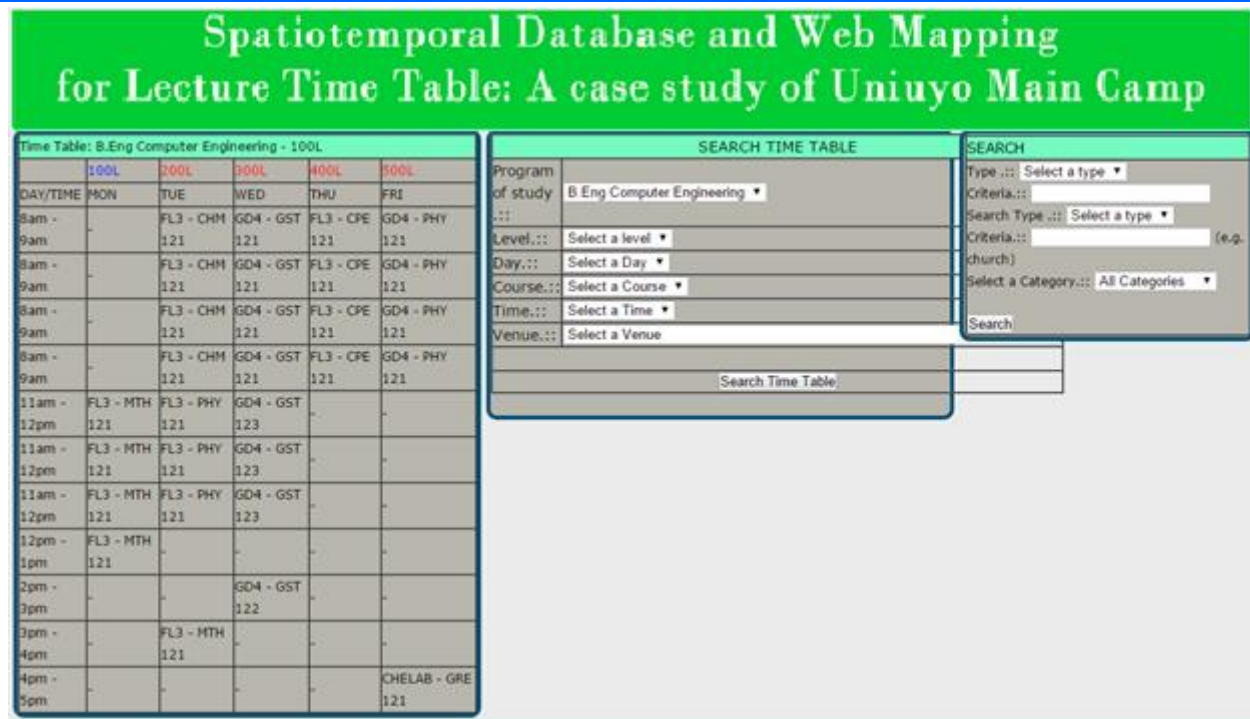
Spatiotemporal Database and Web Mapping for Lecture Time Table: A case study of Uniuyo Main Camp

Time Table: B.Eng Computer Engineering - 100L

| | 100L | 200L | 300L | 400L | 500L |
|---|---|---|---|---|---|
| DAY/TIME | MON | TUE | WED | THU | FRI |
| 8am - 9am | - | FL3 - CHM 121 | GD4 - GST 121 | FL3 - CPE 121 | GD4 - PHY 121 |
| 8am - 9am | - | FL3 - CHM 121 | GD4 - GST 121 | FL3 - CPE 121 | GD4 - PHY 121 |
| 8am - 9am | - | FL3 - CHM 121 | GD4 - GST 121 | FL3 - CPE 121 | GD4 - PHY 121 |
| 8am - 9am | - | FL3 - CHM 121 | GD4 - GST 121 | FL3 - CPE 121 | GD4 - PHY 121 |
| 11am - 12pm | FL3 - MTH 121 | FL3 - PHY 121 | GD4 - GST 123 | - | - |
| 11am - 12pm | FL3 - MTH 121 | FL3 - PHY 121 | GD4 - GST 123 | - | - |
| 11am - 12pm | FL3 - MTH 121 | FL3 - PHY 121 | GD4 - GST 123 | - | - |
| 12pm - 1pm | FL3 - MTH 121 | - | - | - | - |
| 2pm - 3pm | - | - | GD4 - GST 122 | - | - |
| 3pm - 4pm | - | FL3 - MTH 121 | - | - | - |
| 4pm - 5pm | - | - | - | - | CHELAB - GRE 121 |

SEARCH TIME TABLE

Program of study .:: B.Eng Computer Engineering
Level.:: Select a level
Day.:: Select a Day
Course.:: Select a Course
Time.:: Select a Time
Venue.:: Select a Venue
Search Time Table

SEARCH
Type .:: Select a type
Criteria.::
Search Type .:: Select a type
Criteria.:: (e.g. church)
Select a Category.:: All Categories
Search